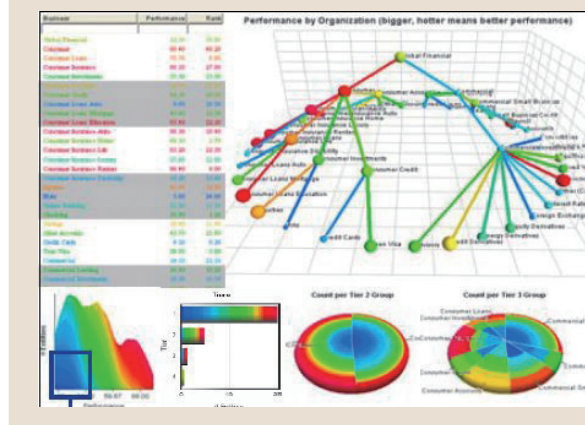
| Business | Performance | Rank |
|---|---|---|
| Global Financial | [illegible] | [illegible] |
| Consumer | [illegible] | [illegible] |
| Consumer Loans | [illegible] | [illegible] |
| Consumer Investments | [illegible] | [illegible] |
| Consumer Loans Auto | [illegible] | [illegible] |
| Consumer Loans Mortgage | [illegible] | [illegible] |
| Consumer Loans Education | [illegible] | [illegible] |
| Consumer Investments Stocks | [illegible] | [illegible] |
| Consumer Investments Bonds | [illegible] | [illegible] |
| Consumer Investments Savings | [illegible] | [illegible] |
| Consumer Investments Retirement | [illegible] | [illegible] |
| Savings | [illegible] | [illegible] |
| Visa | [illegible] | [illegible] |
| Online Banking | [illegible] | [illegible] |
| Checking | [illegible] | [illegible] |
| Savings | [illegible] | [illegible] |
| Client Accounts | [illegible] | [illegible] |
| Credit Cards | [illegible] | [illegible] |
| Gold Visa | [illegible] | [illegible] |
| Commercial | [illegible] | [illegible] |
| Commercial Lending | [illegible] | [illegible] |
| Commercial Investments | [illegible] | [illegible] |

Performance by Organization (bigger, hotter means better performance)

Global Financial
Consumer
Consumer Accounts
Commercial Small Business
Consumer Loans
Consumer Loans Auto
Consumer Investments
Consumer Credit
Consumer Loans Mortgage
Consumer Loans Education
Consumer Investments Stocks
Auto
Credit Cards
Gold Visa
Derivatives
Credit Derivatives
Equity Derivatives
Energy Derivatives
Foreign Exchange

# Entities
Performance
50.67
99.00

Time
Tier
# Entities
0
15
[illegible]

Count per Tier 2 Group
Count per Tier 3 Group
Consumer Loans
Consumer Investments
Consumer Accounts
Commercial